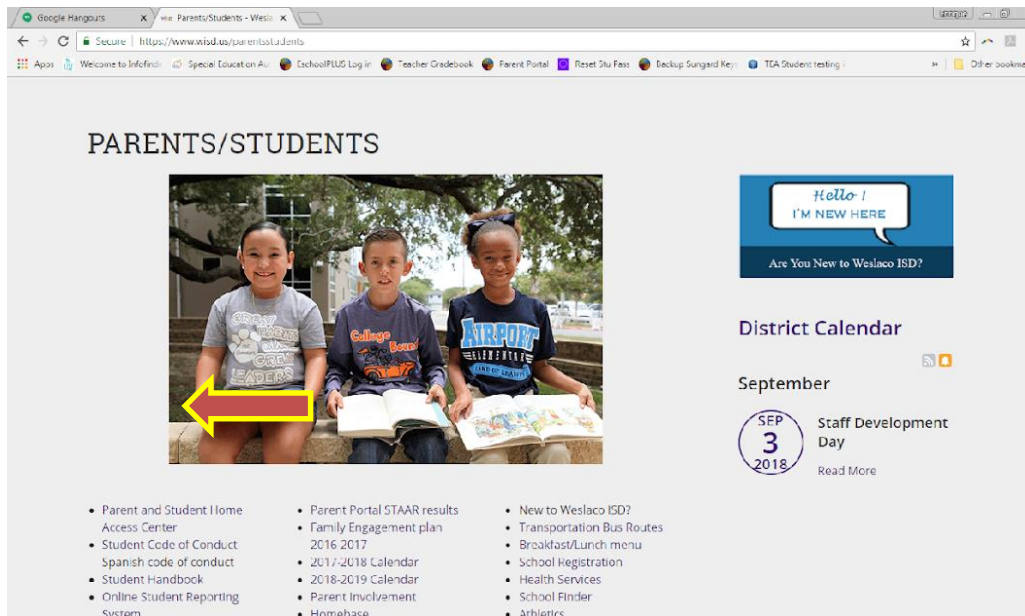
Google Hangouts × | Parents/Students - Wesla ×

Secure | https://www.wisd.us/parentsstudents

Apps | Welcome to Infofinder | Special Education Au | EschoolPLUS Log in | Teacher Gradebook | Parent Portal | Reset Stu Pass | Backup Sungard Key | TEA Student testing | » | Other bookma

PARENTS/STUDENTS

Hello! I'M NEW HERE

Are You New to Weslaco ISD?

District Calendar

September

SEP 3 2018

Staff Development Day

Read More

- Parent and Student Home Access Center
- Student Code of Conduct
- Spanish code of conduct
- Student Handbook
- Online Student Reporting System

- Parent Portal STAAR results
- Family Engagement plan 2016 2017
- 2017-2018 Calendar
- 2018-2019 Calendar
- Parent Involvement
- Homebase

- New to Weslaco ISD?
- Transportation Bus Routes
- Breakfast/Lunch menu
- School Registration
- Health Services
- School Finder
- Athletics